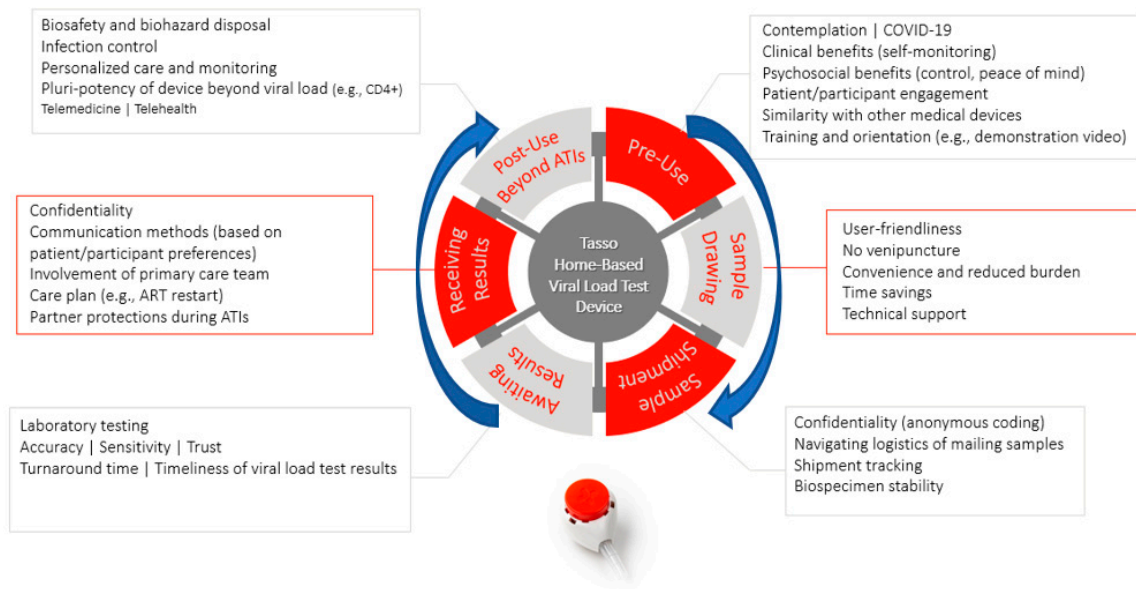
Biosafety and biohazard disposal
Infection control
Personalized care and monitoring
Pluri-potency of device beyond viral load (e.g., CD4+)
Telemedicine | Telehealth

Contemplation | COVID-19
Clinical benefits (self-monitoring)
Psychosocial benefits (control, peace of mind)
Patient/participant engagement
Similarity with other medical devices
Training and orientation (e.g., demonstration video)

Post-Use Beyond ATIs

Pre-Use

Confidentiality
Communication methods (based on patient/participant preferences)
Involvement of primary care team
Care plan (e.g., ART restart)
Partner protections during ATIs

Receiving Results

Tasso Home-Based Viral Load Test Device

Sample Drawing

User-friendliness
No venipuncture
Convenience and reduced burden
Time savings
Technical support

Awaiting Results

Sample Shipment

Laboratory testing
Accuracy | Sensitivity | Trust
Turnaround time | Timeliness of viral load test results

Confidentiality (anonymous coding)
Navigating logistics of mailing samples
Shipment tracking
Biospecimen stability